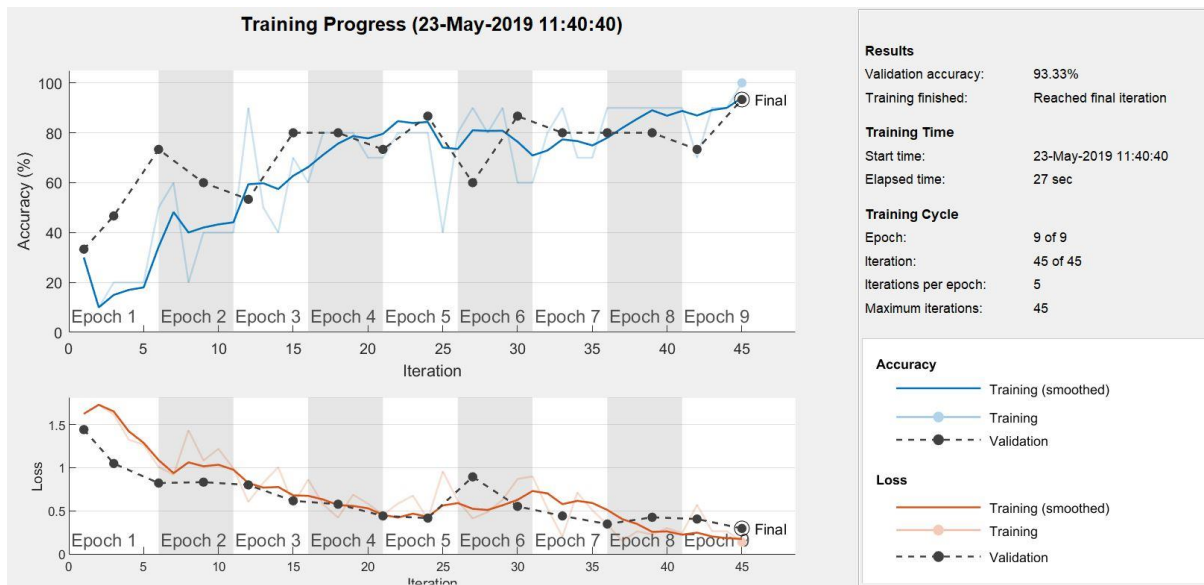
Training Progress (23-May-2019 11:40:40)

Accuracy (%)
100
80
60
40
20
0
Epoch 1 Epoch 2 Epoch 3 Epoch 4 Epoch 5 Epoch 6 Epoch 7 Epoch 8 Epoch 9
Final
0 5 10 15 20 25 30 35 40 45
Iteration

Loss
1.5
1
0.5
0
Epoch 1 Epoch 2 Epoch 3 Epoch 4 Epoch 5 Epoch 6 Epoch 7 Epoch 8 Epoch 9
Final
0 5 10 15 20 25 30 35 40 45
Iteration

Results
Validation accuracy: 93.33%
Training finished: Reached final iteration

Training Time
Start time: 23-May-2019 11:40:40
Elapsed time: 27 sec

Training Cycle
Epoch: 9 of 9
Iteration: 45 of 45
Iterations per epoch: 5
Maximum iterations: 45

Accuracy
Training (smoothed)
Training
Validation

Loss
Training (smoothed)
Training
Validation